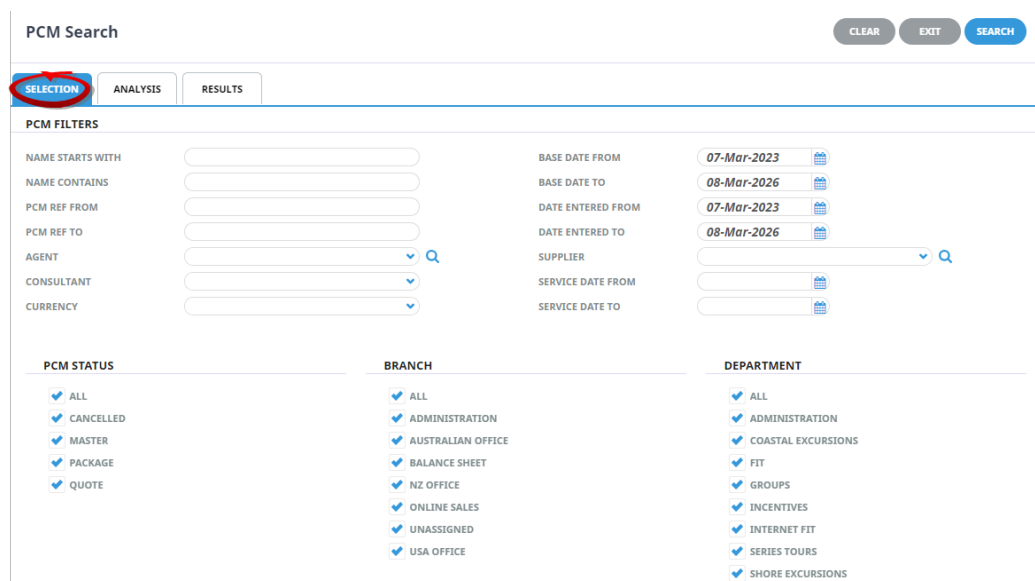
PCM Search

CLEAR EXIT SEARCH

SELECTION ANALYSIS RESULTS

PCM FILTERS

NAME STARTS WITH
NAME CONTAINS
PCM REF FROM
PCM REF TO
AGENT
CONSULTANT
CURRENCY

BASE DATE FROM 07-Mar-2023
BASE DATE TO 08-Mar-2026
DATE ENTERED FROM 07-Mar-2023
DATE ENTERED TO 08-Mar-2026
SUPPLIER
SERVICE DATE FROM
SERVICE DATE TO

PCM STATUS
ALL
CANCELLED
MASTER
PACKAGE
QUOTE

BRANCH
ALL
ADMINISTRATION
AUSTRALIAN OFFICE
BALANCE SHEET
NZ OFFICE
ONLINE SALES
UNASSIGNED
USA OFFICE

DEPARTMENT
ALL
ADMINISTRATION
COASTAL EXCURSIONS
FIT
GROUPS
INCENTIVES
INTERNET FIT
SERIES TOURS
SHORE EXCURSIONS